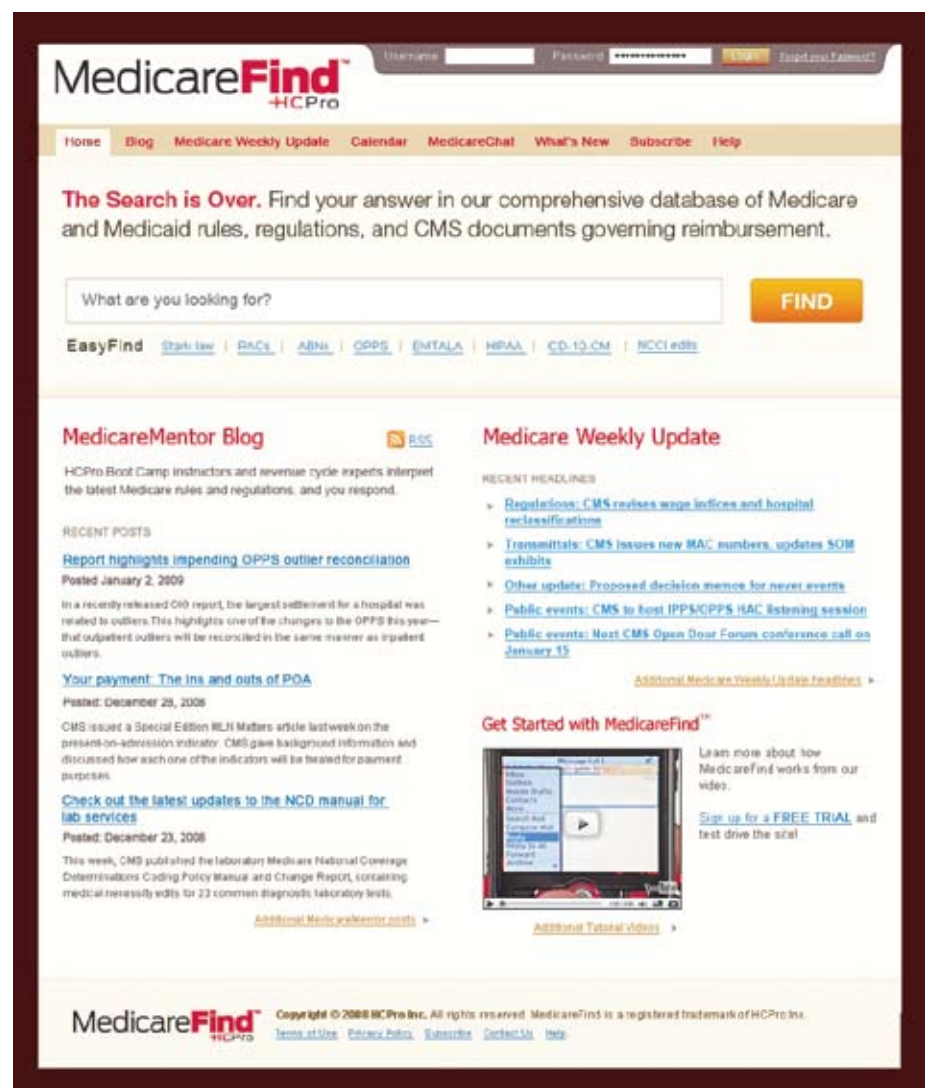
MedicareFind™ HCPro

Username Password •••••••••••••• Login Forgot your Password?

Home Blog Medicare Weekly Update Calendar MedicareChat What's New Subscribe Help

The Search is Over. Find your answer in our comprehensive database of Medicare and Medicaid rules, regulations, and CMS documents governing reimbursement.

What are you looking for?

FIND

EasyFind Stark law | RACs | ABNs | OPPS | EMTALA | HIPAA | ICD-10-CM | NCCI edits

MedicareMentor Blog

RSS

HCPro Boot Camp instructors and revenue cycle experts interpret the latest Medicare rules and regulations, and you respond.

RECENT POSTS

Report highlights impending OPPS outlier reconciliation

Posted January 2, 2009

In a recently released OIG report, the largest settlement for a hospital was related to outliers. This highlights one of the changes to the OPPS this year—that outpatient outliers will be reconciled in the same manner as inpatient outliers.

Your payment: The ins and outs of POA

Posted: December 26, 2008

CMS issued a Special Edition MLN Matters article last week on the present-on-admission indicator. CMS gave background information and discussed how each one of the indicators will be treated for payment purposes.

Check out the latest updates to the NCD manual for lab services

Posted: December 23, 2008

This week, CMS published the laboratory Medicare National Coverage Determinations Coding Policy Manual and Change Report, containing medical necessity edits for 23 common diagnostic laboratory tests.

Additional MedicareMentor posts ▸

Medicare Weekly Update

RECENT HEADLINES

Regulations: CMS revises wage indices and hospital reclassifications

Transmittals: CMS issues new MAC numbers, updates SOM exhibits

Other update: Proposed decision memos for never events

Public events: CMS to host IPPS/OPPS HAC listening session

Public events: Next CMS Open Door Forum conference call on January 15

Additional Medicare Weekly Update headlines ▸

Get Started with MedicareFind™

Learn more about how MedicareFind works from our video.

Sign up for a FREE TRIAL and test drive the site!

Additional Tutorial videos ▸

MedicareFind™ HCPro

Copyright © 2008 HCPro Inc. All rights reserved. MedicareFind is a registered trademark of HCPro Inc.

Terms of Use Privacy Policy Subscribe Contact Us Help